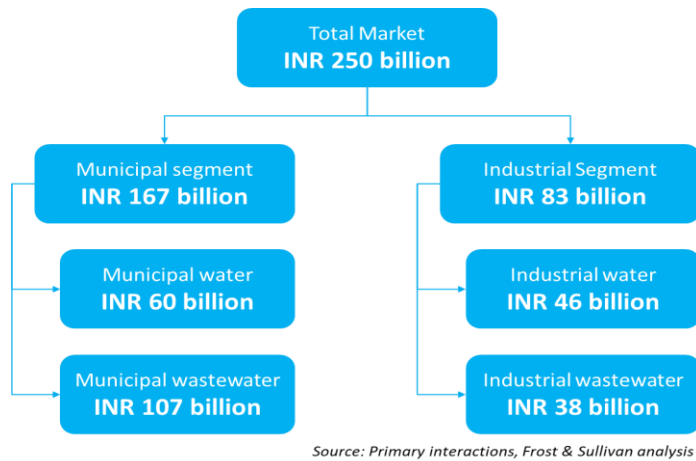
Total Market
INR 250 billion

Municipal segment
INR 167 billion

Municipal water
INR 60 billion

Municipal wastewater
INR 107 billion

Industrial Segment
INR 83 billion

Industrial water
INR 46 billion

Industrial wastewater
INR 38 billion

Source: Primary interactions, Frost & Sullivan analysis